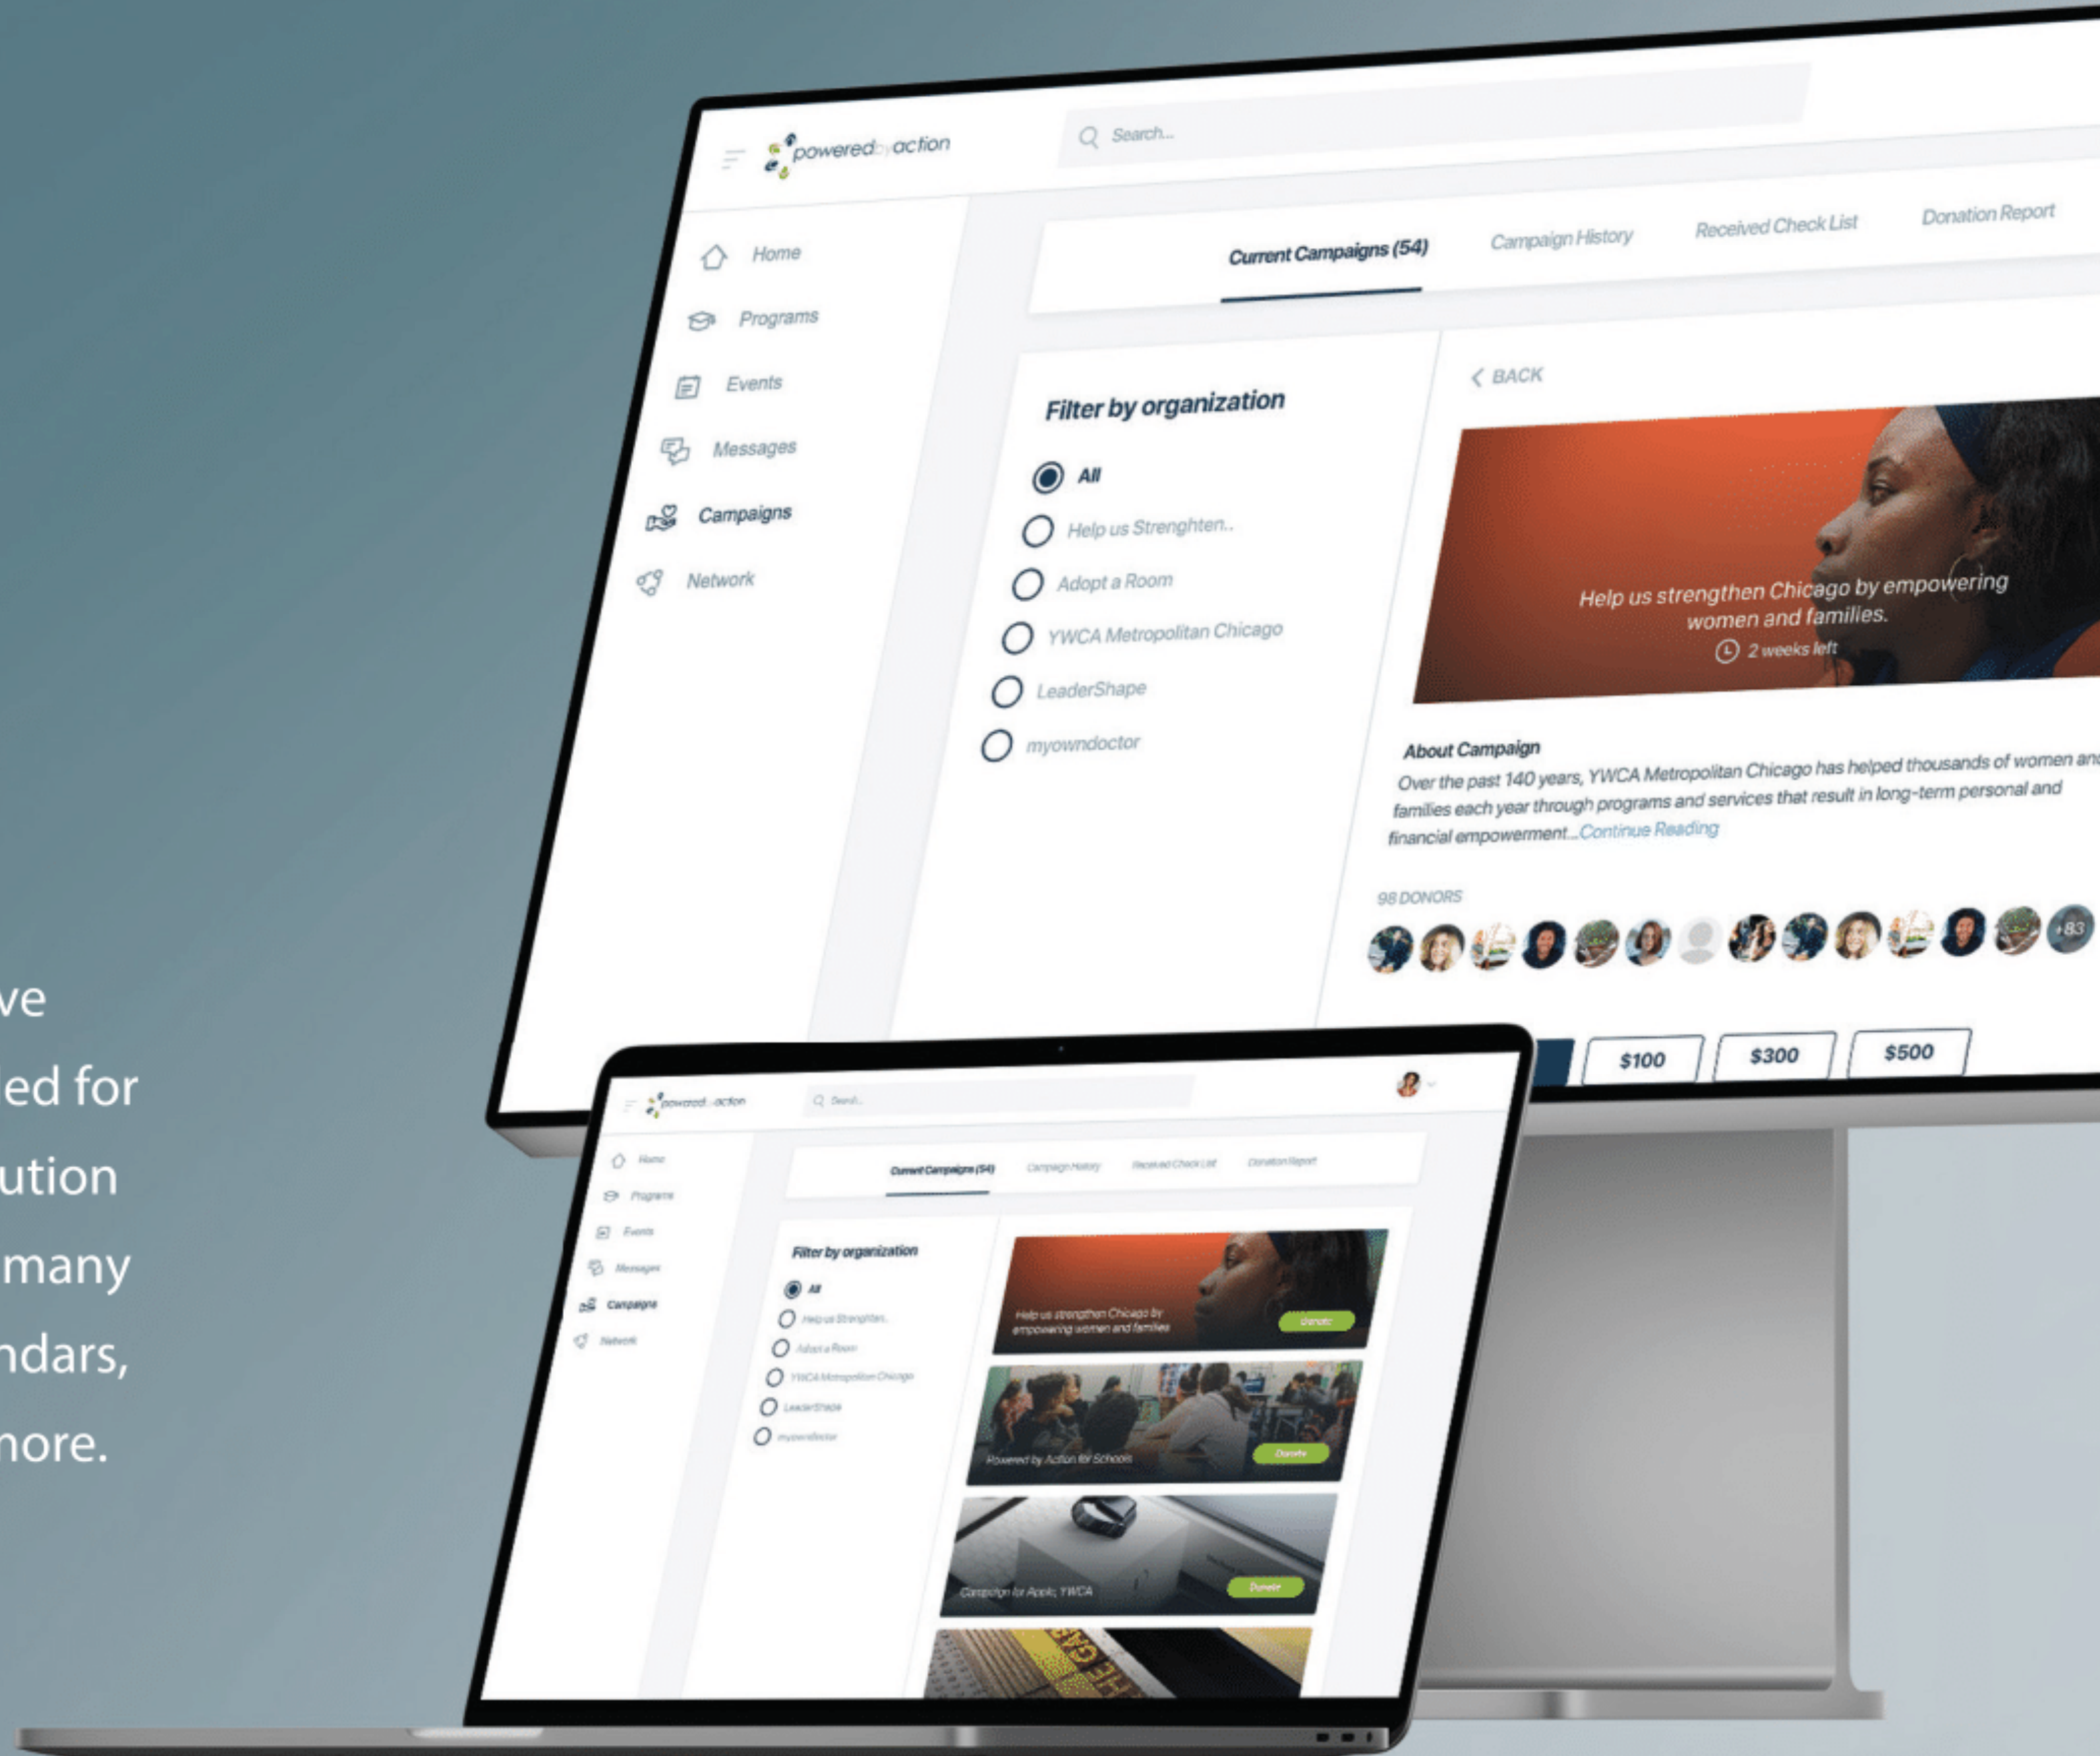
ve
ed for
ution
many
ndars,
nore.

poweredbyaction

Search...

Home
Programs
Events
Messages
Campaigns
Network

Current Campaigns (54)
Campaign History
Received Check List
Donation Report

Filter by organization
All
Help us Strenghten..
Adopt a Room
YWCA Metropolitan Chicago
LeaderShape
myowndoctor

BACK

Help us strengthen Chicago by empowering women and families.
2 weeks left

About Campaign
Over the past 140 years, YWCA Metropolitan Chicago has helped thousands of women and families each year through programs and services that result in long-term personal and financial empowerment...Continue Reading

98 DONORS
+83

$100
$300
$500

poweredbyaction
Search...
Home
Programs
Events
Messages
Campaigns
Network
Current Campaigns (54)
Campaign History
Received Check List
Donation Report
Filter by organization
All
Help us Strenghten..
Adopt a Room
YWCA Metropolitan Chicago
LeaderShape
myowndoctor
Help us strengthen Chicago by empowering women and families
Donate
Powered by Action for Schools
Donate
Campaign for Apple; YWCA
Donate